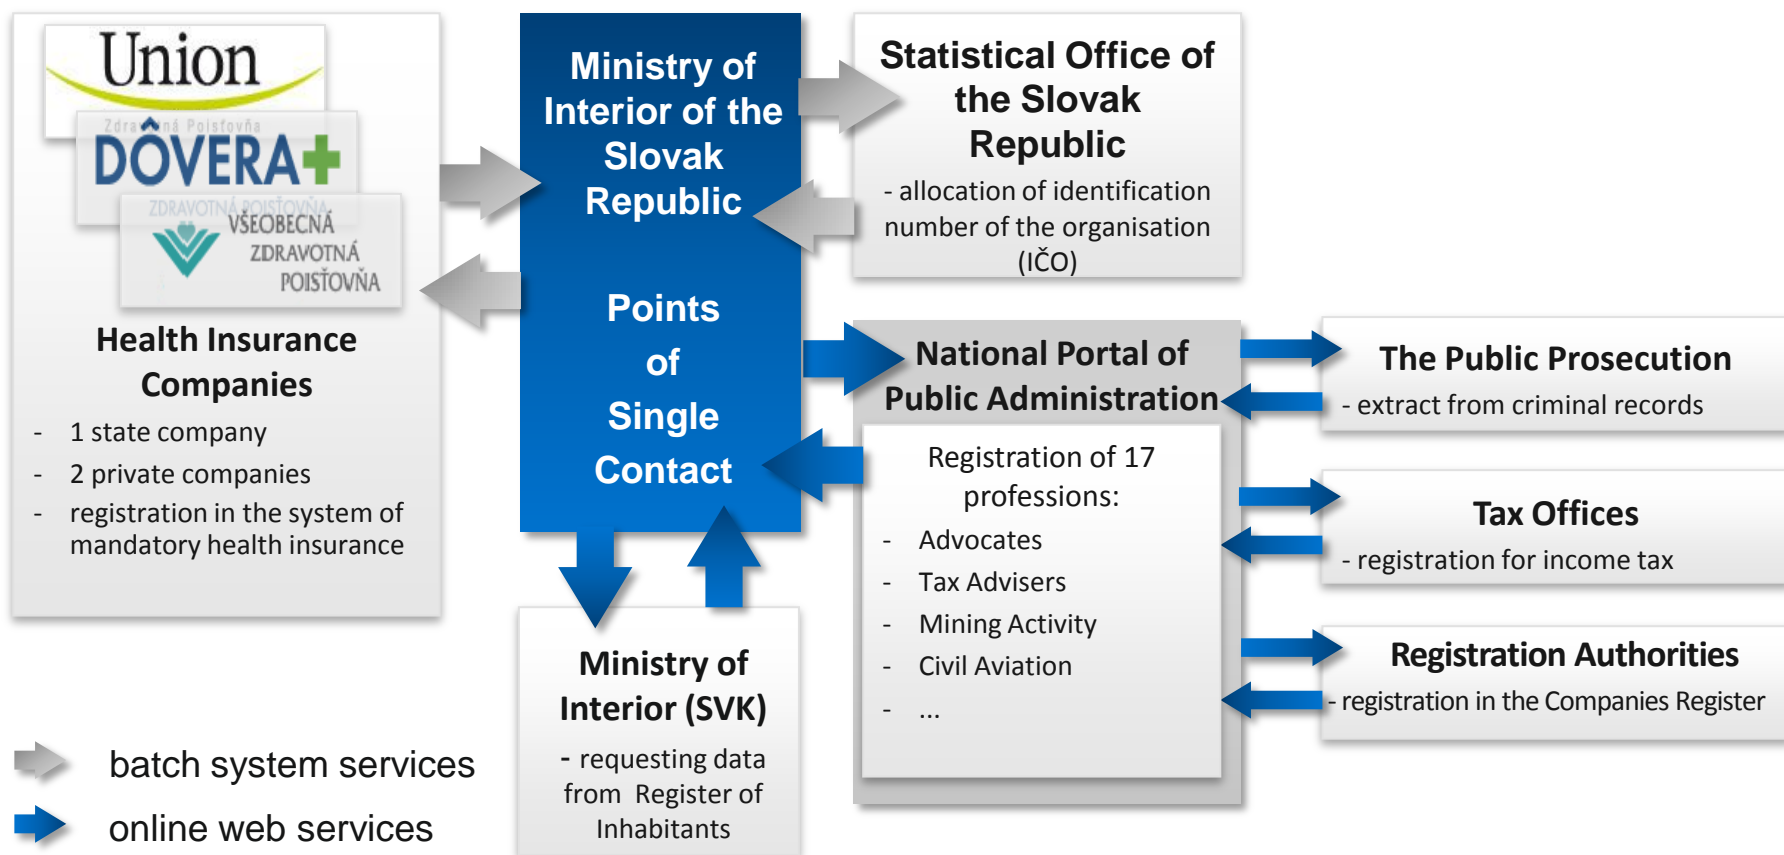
Union

Zdravotná Poisťovňa
DÔVERA+

ZDRAVOTNÁ POISŤOVŇA
VŠEOBECNÁ ZDRAVOTNÁ POISŤOVŇA

Health Insurance Companies

- 1 state company
- 2 private companies
- registration in the system of mandatory health insurance

Ministry of Interior of the Slovak Republic

Points of Single Contact

Statistical Office of the Slovak Republic

- allocation of identification number of the organisation (IČO)

National Portal of Public Administration

Registration of 17 professions:

- Advocates
- Tax Advisers
- Mining Activity
- Civil Aviation
- ...

The Public Prosecution

- extract from criminal records

Tax Offices

- registration for income tax

Registration Authorities

- registration in the Companies Register

Ministry of Interior (SVK)

- requesting data from Register of Inhabitants

batch system services

online web services